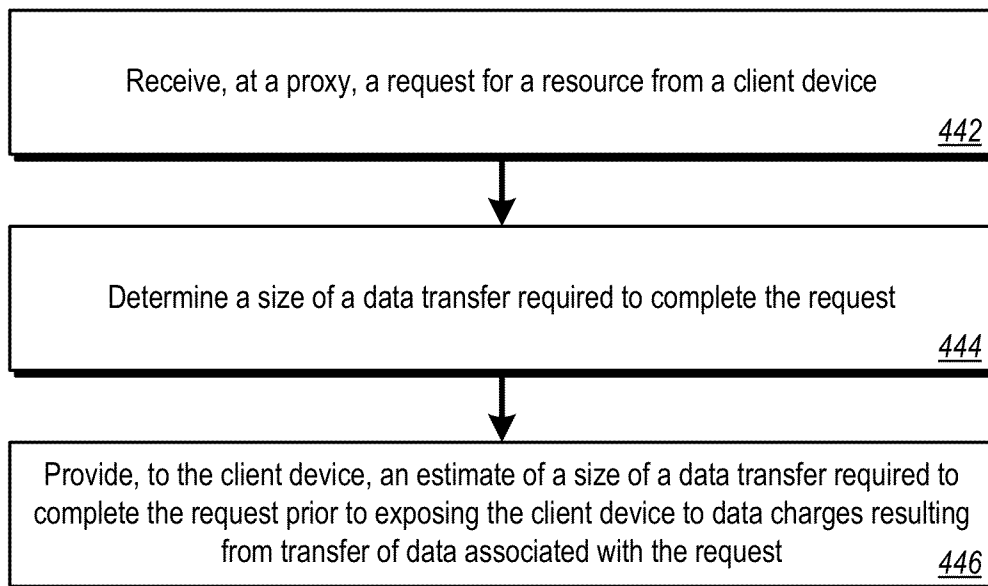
Receive, at a proxy, a request for a resource from a client device
442

Determine a size of a data transfer required to complete the request
444

Provide, to the client device, an estimate of a size of a data transfer required to complete the request prior to exposing the client device to data charges resulting from transfer of data associated with the request
446